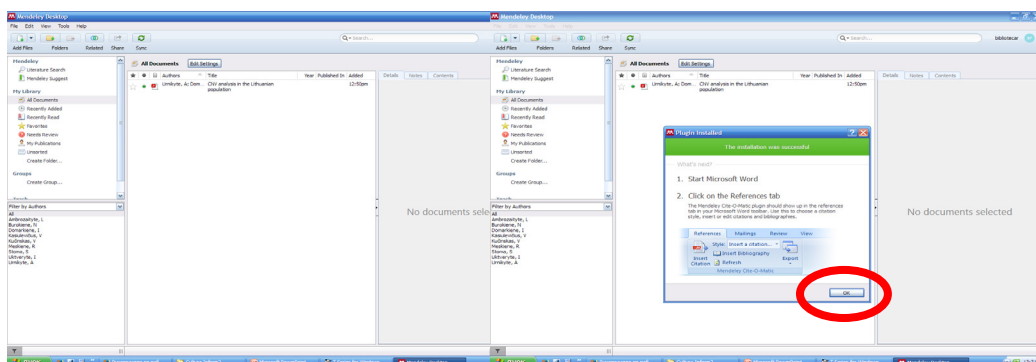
Mendeley Desktop
File Edit View Tools Help
Add Files Folders Related Share Sync
Search...
Mendeley
Literature Search
Mendeley Suggest
My Library
All Documents
Recently Added
Recently Read
Favorites
Needs Review
My Publications
Unsorted
Create Folder...
Groups
Create Group...
Filter by Authors
All
Ambrozaityte, L
Burokiene, N
Domarkiene, I
Kasiulevicius, V
Kučinskas, V
Meskiene, R
Stoma, S
Uktveryte, I
Urnikyte, A
All Documents Edit Settings
Authors Title Year Published In Added
Urnikyte, A; Dom... CNV analysis in the Lithuanian population 12:50pm
Details Notes Contents
No documents selec

Mendeley Desktop
File Edit View Tools Help
Add Files Folders Related Share Sync
Search...
biblioteue
Mendeley
Literature Search
Mendeley Suggest
My Library
All Documents
Recently Added
Recently Read
Favorites
Needs Review
My Publications
Unsorted
Create Folder...
Groups
Create Group...
Filter by Authors
All
Ambrozaityte, L
Burokiene, N
Domarkiene, I
Kasiulevicius, V
Kučinskas, V
Meskiene, R
Stoma, S
Uktveryte, I
Urnikyte, A
All Documents Edit Settings
Authors Title Year Published In Added
Urnikyte, A; Dom... CNV analysis in the Lithuanian population 12:50pm
Details Notes Contents
Plugin Installed
The installation was successful
What's next?
1. Start Microsoft Word
2. Click on the References tab
The Mendeley Cite-O-Matic plugin should show up in the references tab in your Microsoft Word toolbar. Use this to choose a citation style, insert or edit citations and bibliographies.
References Mailings Review View
Style: Insert a citation...
Insert Citation
Insert Bibliography
Refresh
Export
Mendeley Cite-O-Matic
OK
No documents selected